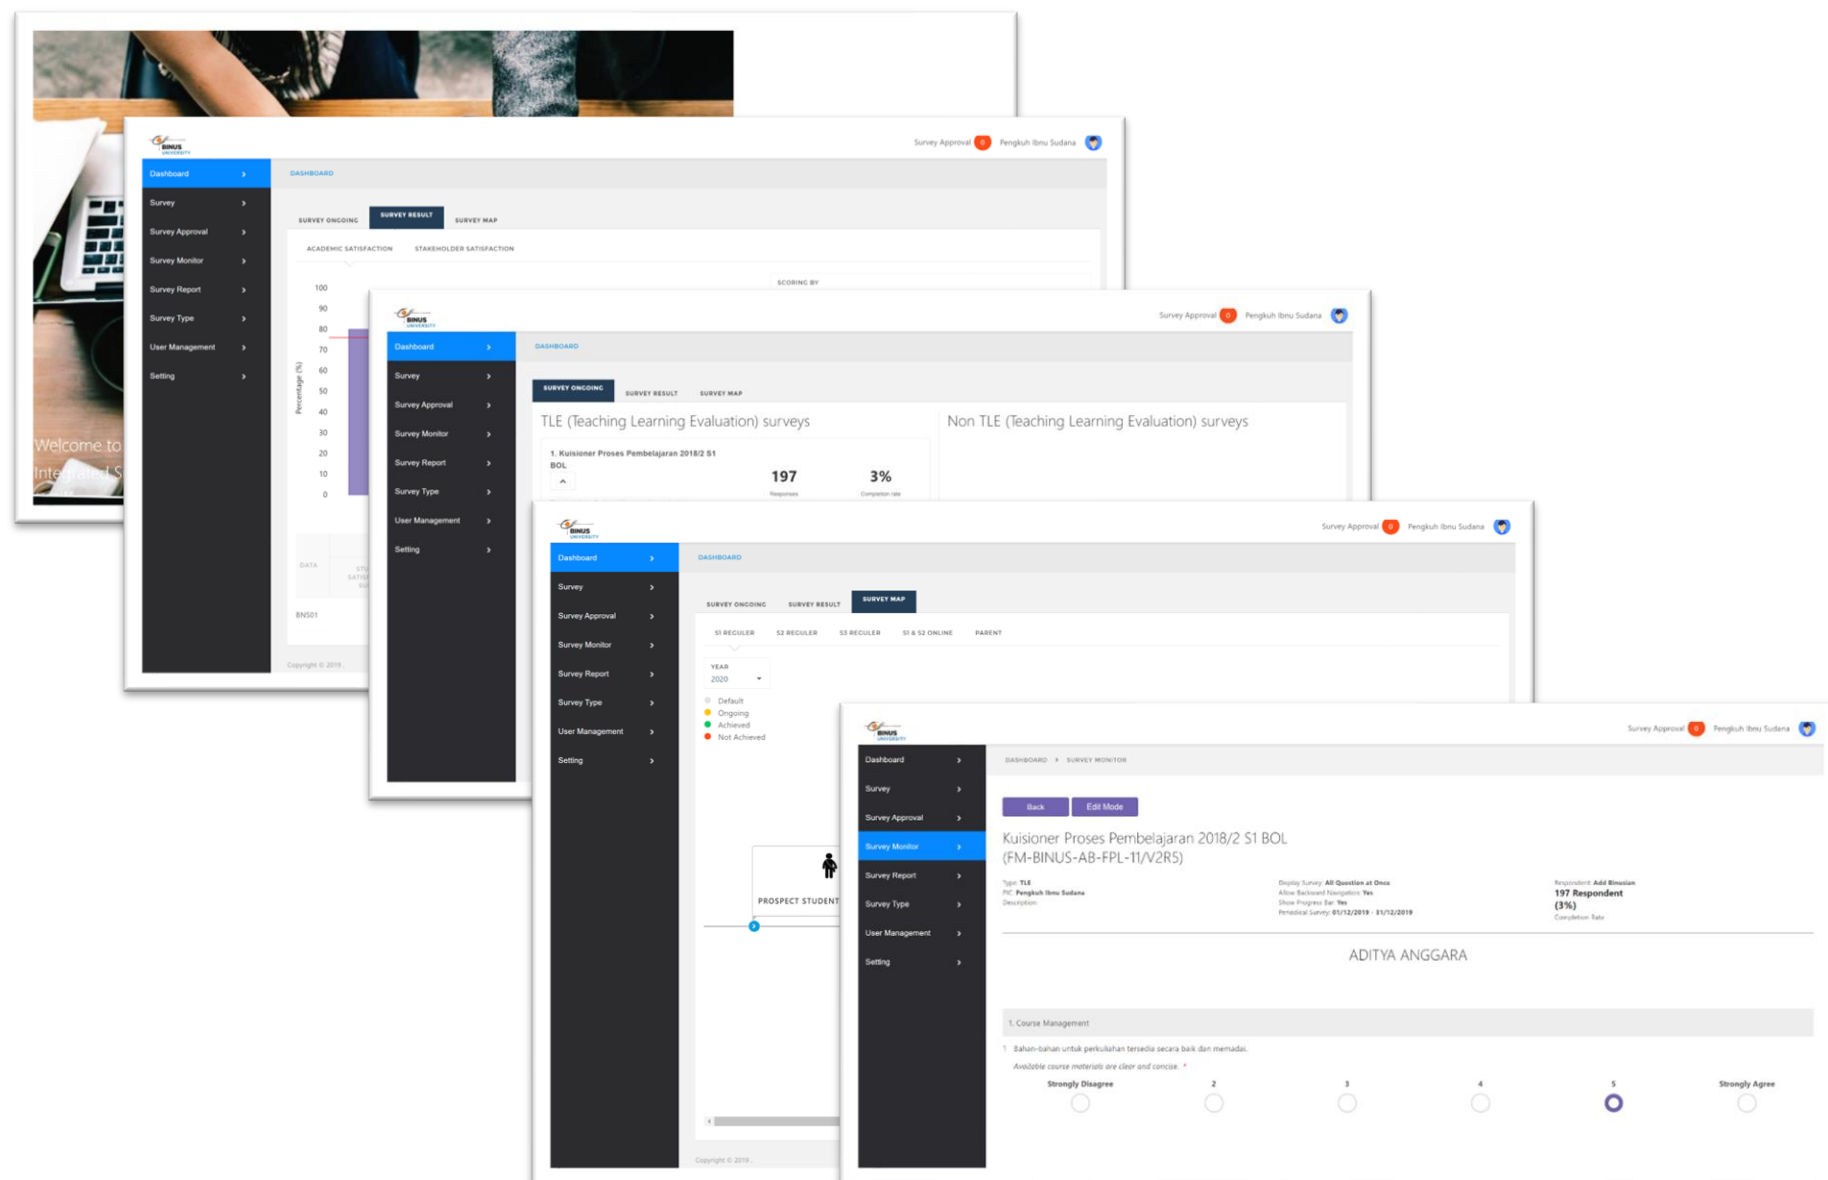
Welcome to
Integrated S

BINUS UNIVERSITY

Survey Approval 0 Pengkuh Ibnu Sudana

Dashboard
Survey
Survey Approval
Survey Monitor
Survey Report
Survey Type
User Management
Setting

DASHBOARD

SURVEY ONGOING SURVEY RESULT SURVEY MAP

ACADEMIC SATISFACTION STAKEHOLDER SATISFACTION

SCORING BY

100
90
80
70
60
50
40
30
20
10
0

Percentage (%)

DATA

BNS01

Copyright © 2019

BINUS UNIVERSITY

Survey Approval 0 Pengkuh Ibnu Sudana

Dashboard
Survey
Survey Approval
Survey Monitor
Survey Report
Survey Type
User Management
Setting

DASHBOARD

SURVEY ONGOING SURVEY RESULT SURVEY MAP

TLE (Teaching Learning Evaluation) surveys

Non TLE (Teaching Learning Evaluation) surveys

1. Kuisioner Proses Pembelajaran 2018/2 S1 BOL

197
Responses

3%
Completion rate

BINUS UNIVERSITY

Survey Approval 0 Pengkuh Ibnu Sudana

Dashboard
Survey
Survey Approval
Survey Monitor
Survey Report
Survey Type
User Management
Setting

DASHBOARD

SURVEY ONGOING SURVEY RESULT SURVEY MAP

S1 REGULER S2 REGULER S3 REGULER S1 & S2 ONLINE PARENT

YEAR
2020

Default
Ongoing
Achieved
Not Achieved

PROSPECT STUDENT

Copyright © 2019

BINUS UNIVERSITY

Survey Approval 0 Pengkuh Ibnu Sudana

Dashboard
Survey
Survey Approval
Survey Monitor
Survey Report
Survey Type
User Management
Setting

DASHBOARD › SURVEY MONITOR

Back Edit Mode

Kuisioner Proses Pembelajaran 2018/2 S1 BOL
(FM-BINUS-AB-FPL-11/V2R5)

Type: TLE
PIC: Pengkuh Ibnu Sudana
Description:

Display Survey: All Question at Once
Allow Backward Navigation: Yes
Show Progress Bar: Yes
Periodical Survey: 01/12/2019 - 31/12/2019

Respondent: Add Binusian
197 Respondent
(3%)
Completion Rate

ADITYA ANGGARA

1. Course Management

1 Bahan-bahan untuk perkuliahan tersedia secara baik dan memadai.
Available course materials are clear and concise. *

Strongly Disagree 2 3 4 5 Strongly Agree